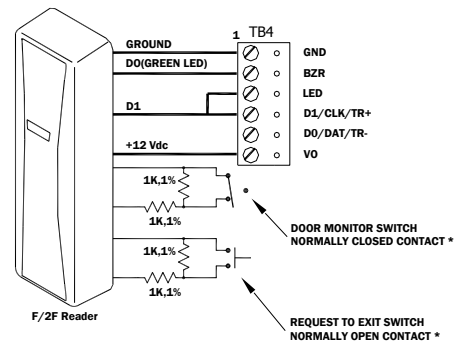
1 TB4

GROUND

D0(GREEN LED)

D1

+12 Vdc

GND

BZR

LED

D1/CLK/TR+

D0/DAT/TR-

VO

1K,1%

1K,1%

1K,1%

1K,1%

DOOR MONITOR SWITCH NORMALLY CLOSED CONTACT *

REQUEST TO EXIT SWITCH NORMALLY OPEN CONTACT *

F/2F Reader